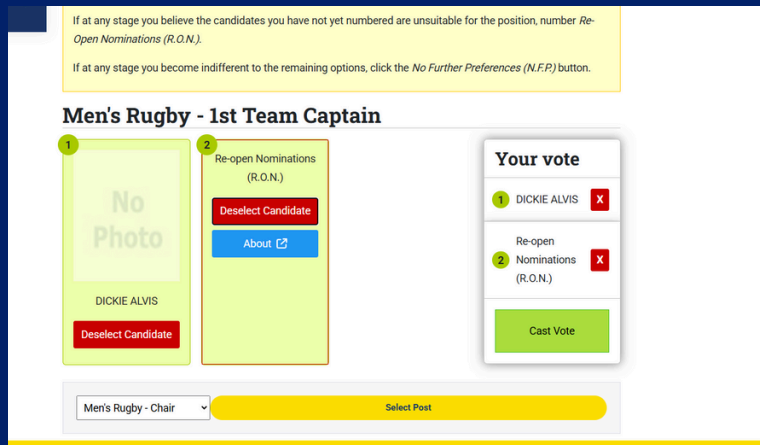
If at any stage you believe the candidates you have not yet numbered are unsuitable for the position, number *Re-Open Nominations (R.O.N.)*.

If at any stage you become indifferent to the remaining options, click the *No Further Preferences (N.F.P.)* button.

Men's Rugby - 1st Team Captain

1

No Photo

DICKIE ALVIS

Deselect Candidate

2

Re-open Nominations (R.O.N.)

Deselect Candidate

About

Your vote

1 DICKIE ALVIS X

2 Re-open Nominations (R.O.N.) X

Cast Vote

Men's Rugby - Chair

Select Post